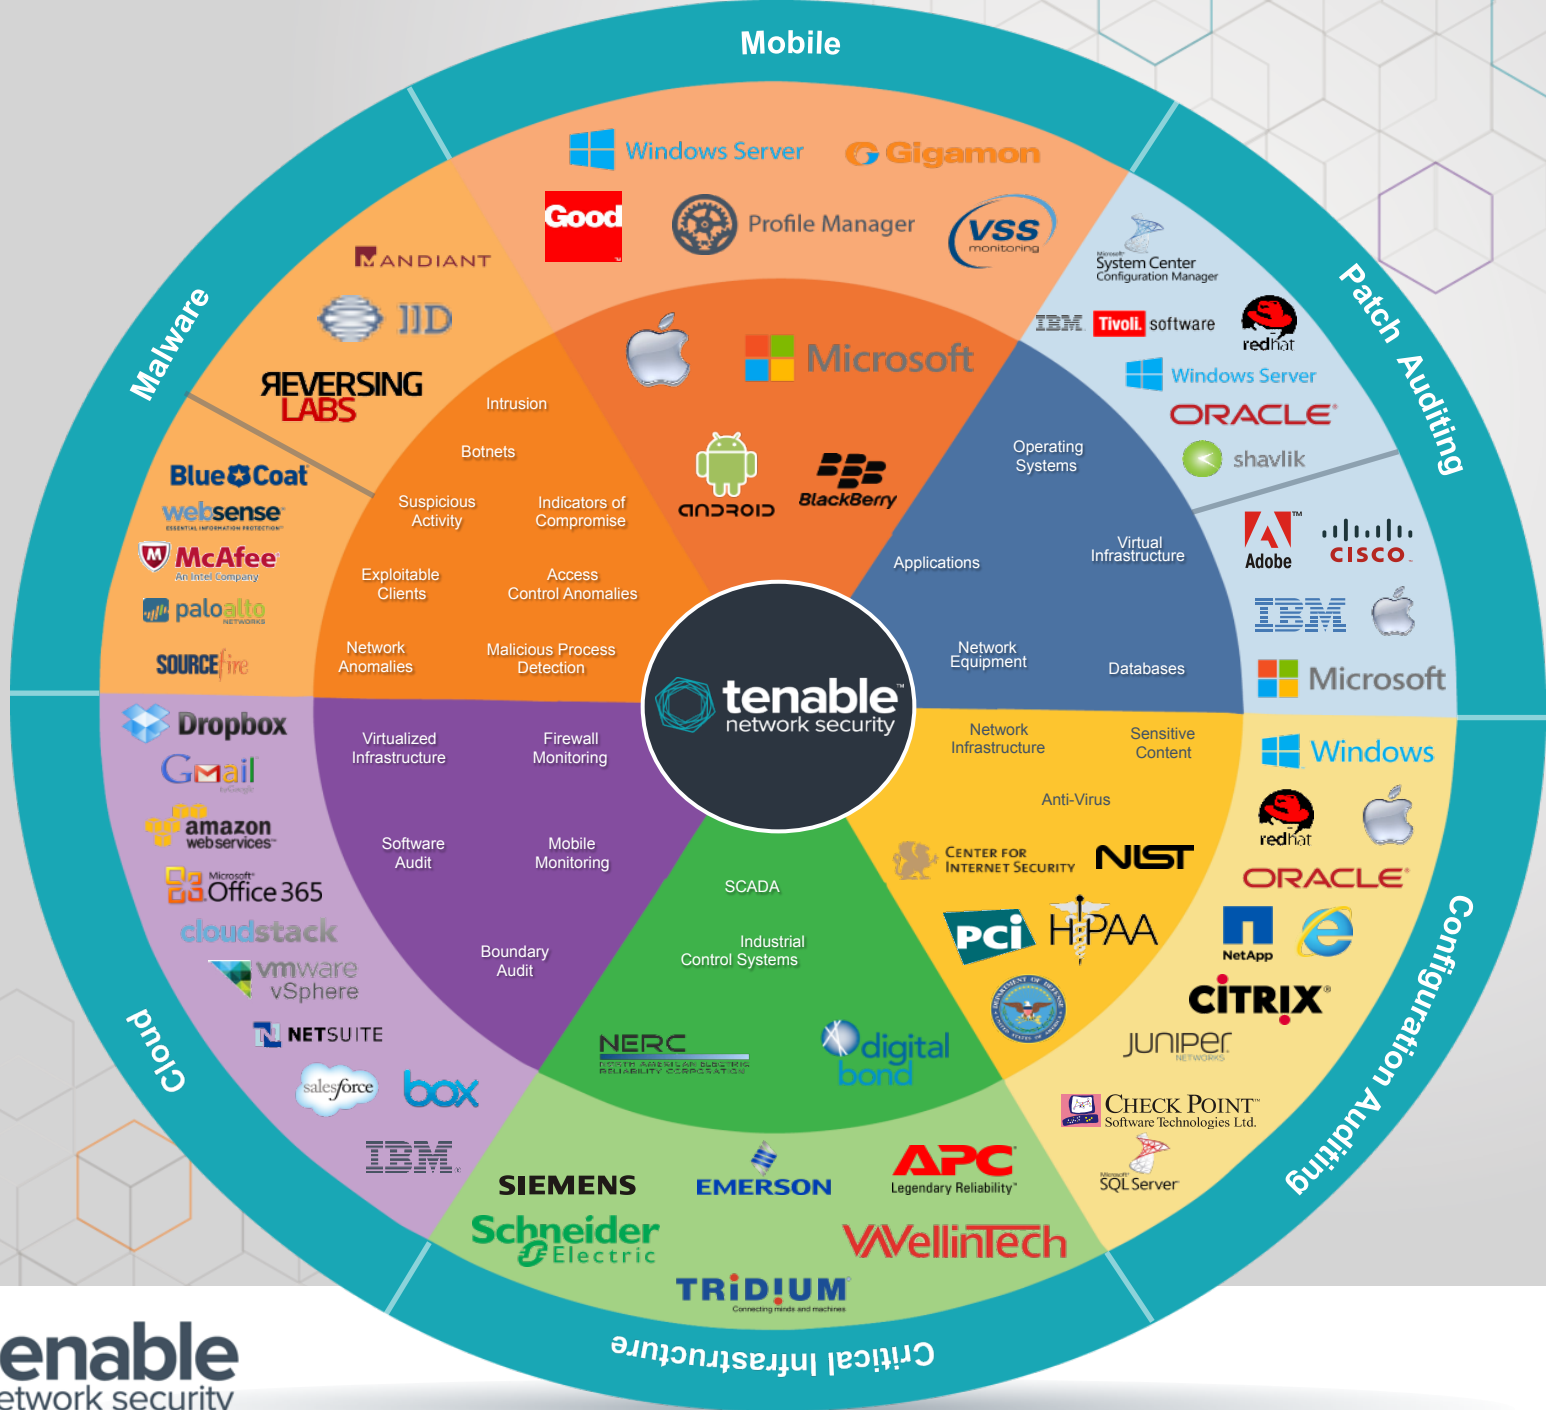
Mobile

Windows Server
Gigamon
Good
Profile Manager
VSS monitoring
Microsoft
android
BlackBerry

Patch Auditing

Microsoft System Center Configuration Manager
IBM Tivoli software
redhat
Windows Server
ORACLE
shavlik
Adobe
CISCO
IBM
Microsoft

Operating Systems
Applications
Virtual Infrastructure
Network Equipment
Databases

Configuration Auditing

Windows
redhat
ORACLE
NetApp
CITRIX
JUNIPer NETWORKS
CHECK POINT Software Technologies Ltd.
Microsoft SQL Server

Network Infrastructure
Sensitive Content
Anti-Virus
CENTER FOR INTERNET SECURITY
NIST
PCI
HIPAA

Critical Infrastructure

SCADA
Industrial Control Systems
NERC NORTH AMERICAN ELECTRIC RELIABILITY CORPORATION
digital bond
SIEMENS
EMERSON
APC Legendary Reliability
Schneider Electric
WellinTech
TRIDIUM Connecting minds and machines

Cloud

Dropbox
Gmail
amazon web services
Microsoft Office 365
cloudstack
vmware vSphere
NETSUITE
salesforce
box
IBM

Virtualized Infrastructure
Firewall Monitoring
Software Audit
Mobile Monitoring
Boundary Audit

Malware

MANDIANT
IID
REVERSING LABS
Blue Coat
websense
McAfee An Intel Company
paloalto NETWORKS
SOURCEfire

Intrusion
Botnets
Suspicious Activity
Indicators of Compromise
Exploitable Clients
Access Control Anomalies
Network Anomalies
Malicious Process Detection

tenable network security

enable
etwork security